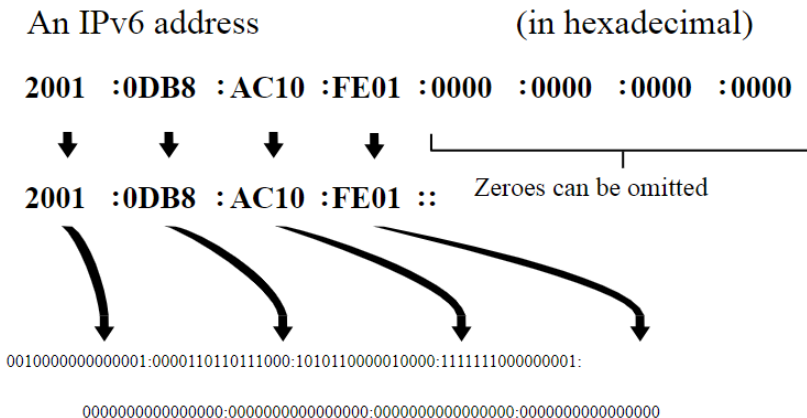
An IPv6 address (in hexadecimal)

2001 :0DB8 :AC10 :FE01 :0000 :0000 :0000 :0000

2001 :0DB8 :AC10 :FE01 ::

Zeroes can be omitted

0010000000000001:0000110110111000:1010110000010000:1111111000000001:

0000000000000000:0000000000000000:0000000000000000:0000000000000000